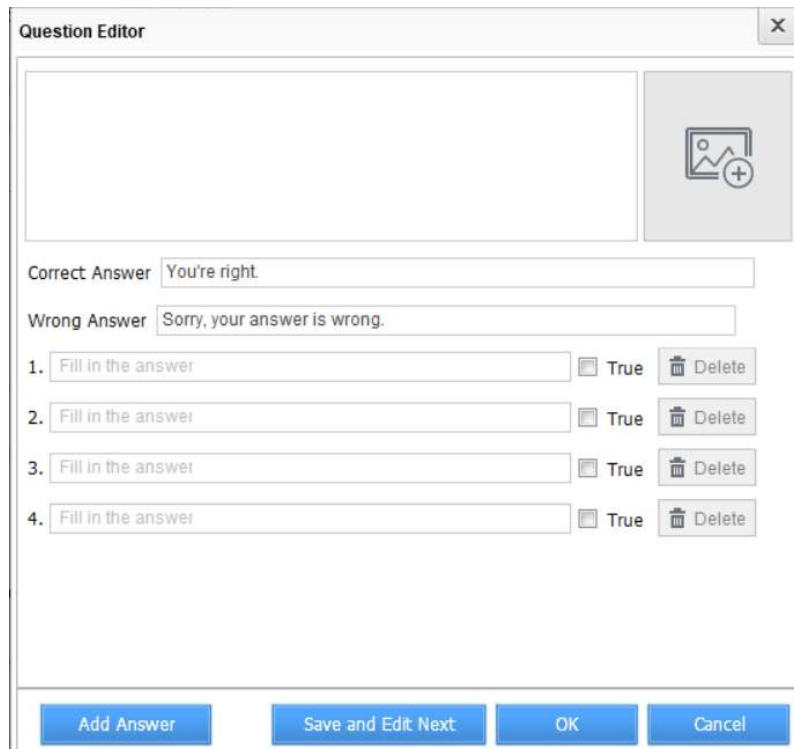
Question Editor

×

Correct Answer You're right.

Wrong Answer Sorry, your answer is wrong.

1. Fill in the answer True Delete

2. Fill in the answer True Delete

3. Fill in the answer True Delete

4. Fill in the answer True Delete

Add Answer Save and Edit Next OK Cancel